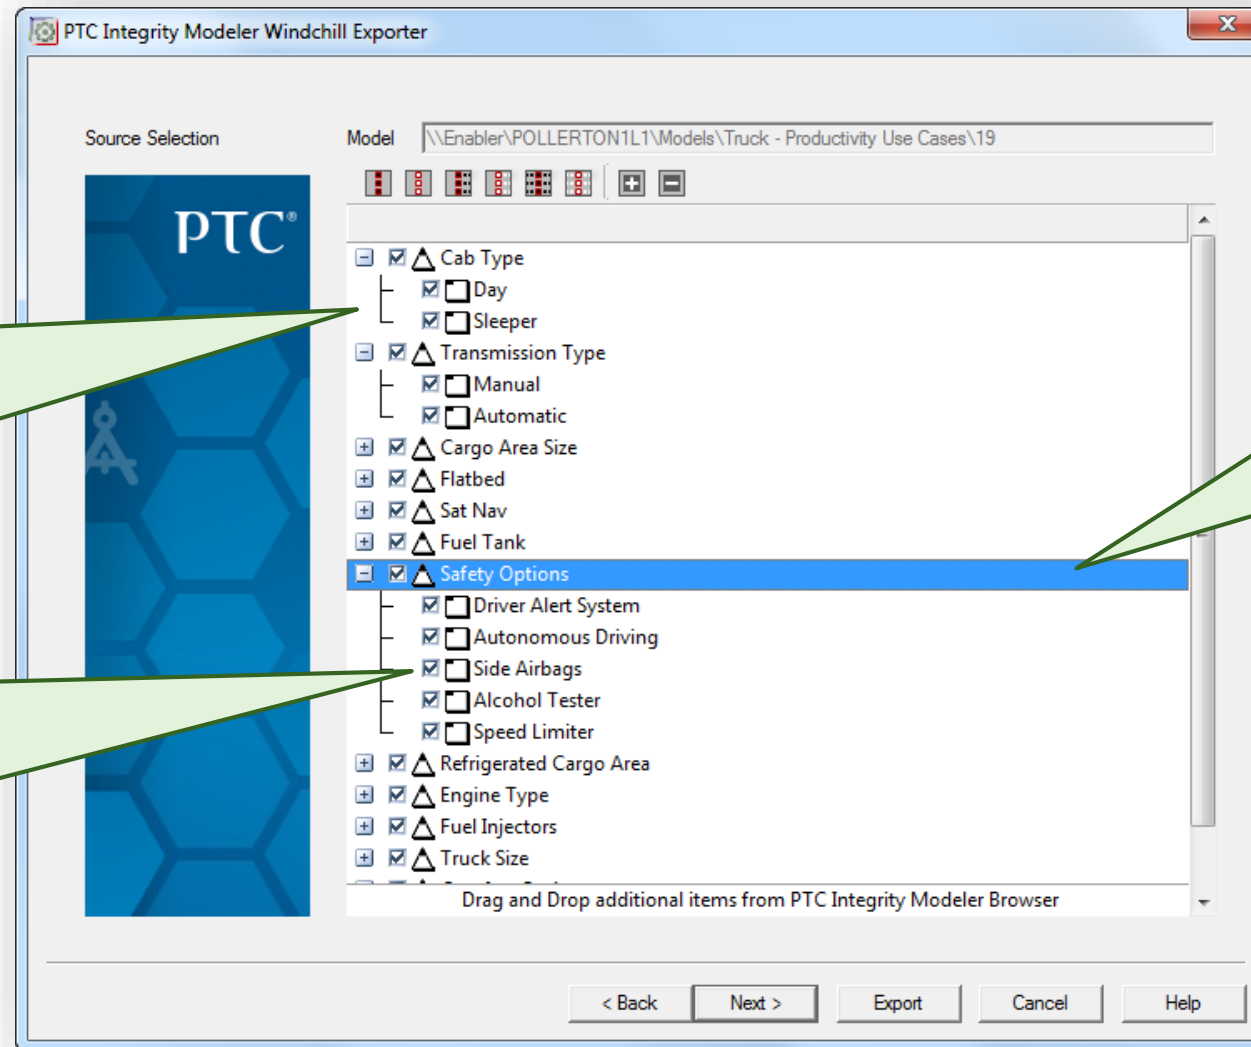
PTC Integrity Modeler Windchill Exporter

Source Selection

Model \\Enabler\POLLERTON1L1\Models\Truck - Productivity Use Cases\19

PTC®

Cab Type
Day
Sleeper
Transmission Type
Manual
Automatic
Cargo Area Size
Flatbed
Sat Nav
Fuel Tank
Safety Options
Driver Alert System
Autonomous Driving
Side Airbags
Alcohol Tester
Speed Limiter
Refrigerated Cargo Area
Engine Type
Fuel Injectors
Truck Size

Drag and Drop additional items from PTC Integrity Modeler Browser

< Back Next > Export Cancel Help